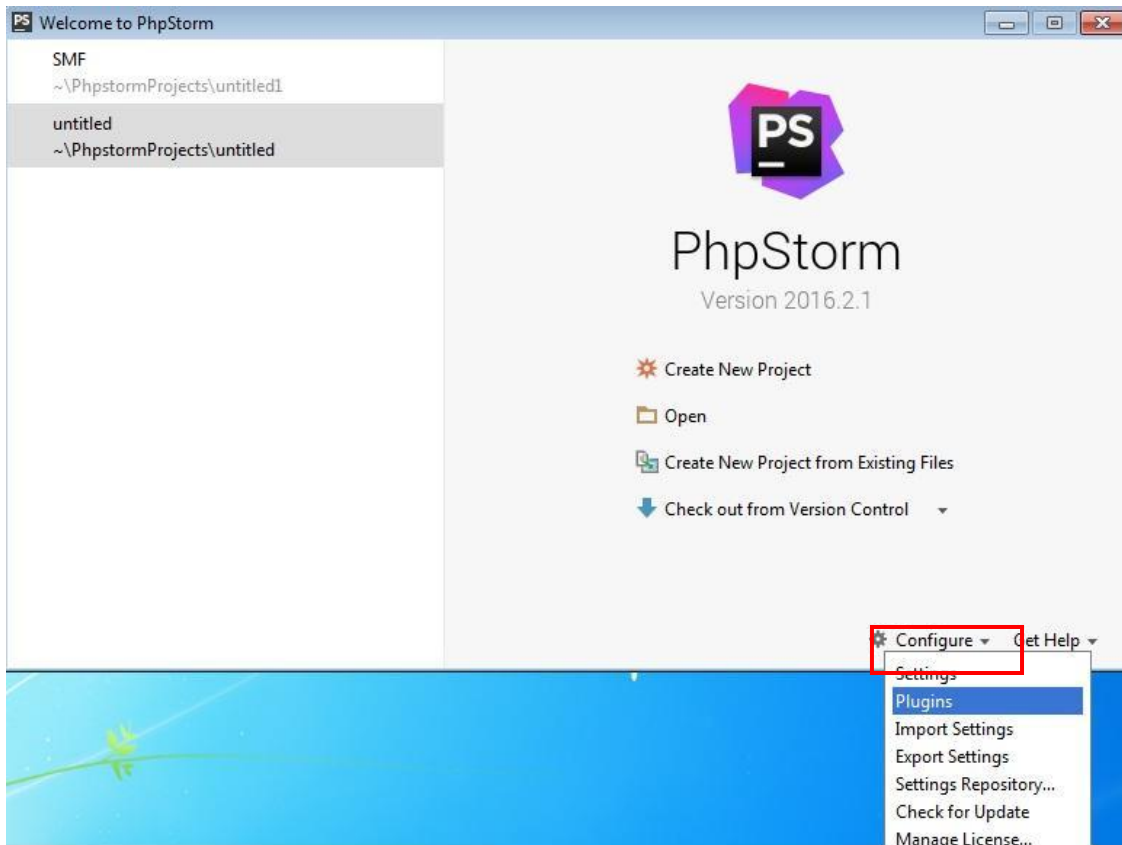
Welcome to PhpStorm

SMF
~\PhpstormProjects\untitled1

untitled
~\PhpstormProjects\untitled

PS

PhpStorm
Version 2016.2.1

Create New Project

Open

Create New Project from Existing Files

Check out from Version Control

Configure

Get Help

Settings
Plugins
Import Settings
Export Settings
Settings Repository...
Check for Update
Manage License...